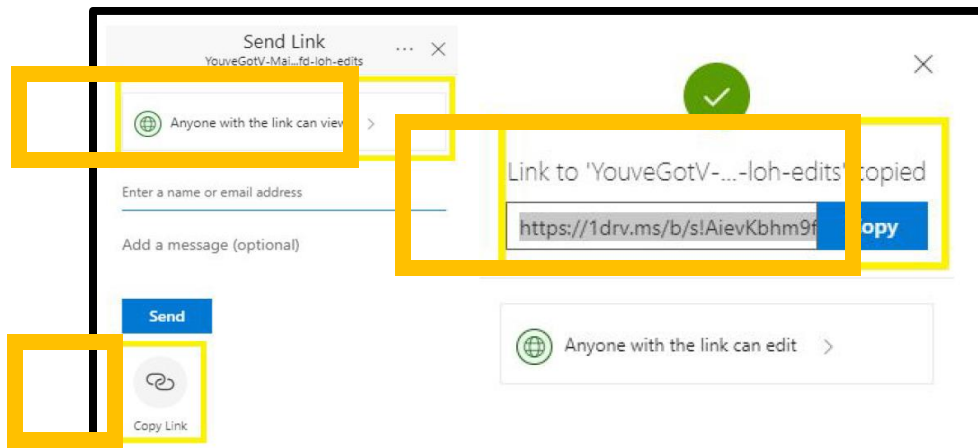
Send Link
YouveGotV-Mai...fd-loh-edits
...
Anyone with the link can view
Enter a name or email address
Add a message (optional)
Send
Copy Link

Link to 'YouveGotV-...-loh-edits' copied
https://1drv.ms/b/s!AievKbhm9f
opy
Anyone with the link can edit